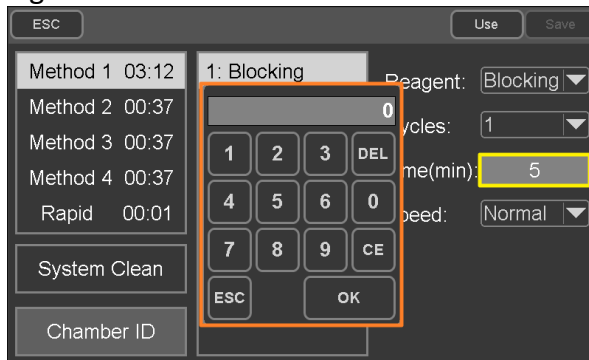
ESC

Use

Save

Method 1 03:12

Method 2 00:37

Method 3 00:37

Method 4 00:37

Rapid 00:01

System Clean

Chamber ID

1: Blocking

0

1 2 3 DEL

4 5 6 0

7 8 9 CE

ESC

OK

Reagent: Blocking

ycles: 1

me(min): 5

peed: Normal